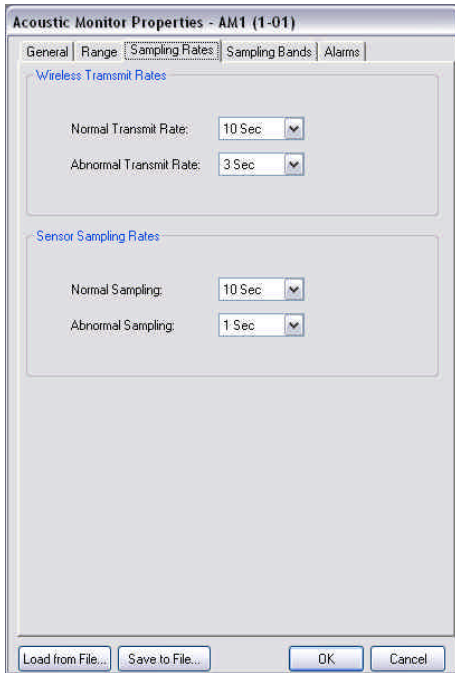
Acoustic Monitor Properties - AM1 (1-01)

General | Range | Sampling Rates | Sampling Bands | Alarms

Wireless Transmit Rates

Normal Transmit Rate: 10 Sec

Abnormal Transmit Rate: 3 Sec

Sensor Sampling Rates

Normal Sampling: 10 Sec

Abnormal Sampling: 1 Sec

Load from File... Save to File... OK Cancel